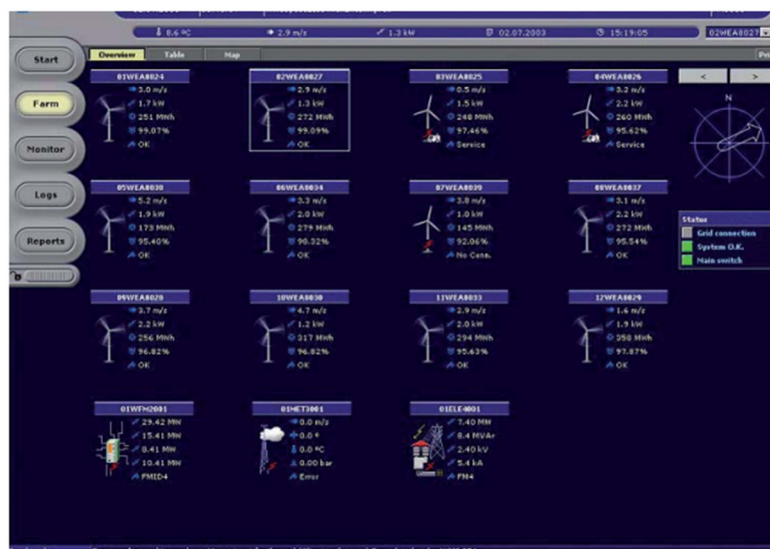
8.6 ºC 2.9 m/s 1.3 kW 02.07.2003 15:19:05 02WEA0027

Start
Farm
Monitor
Logs
Reports

Overview Table Map

01WEA0024
3.0 m/s
1.7 kW
251 MWh
99.07%
OK

02WEA0027
2.9 m/s
1.3 kW
272 MWh
99.09%
OK

03WEA0025
0.5 m/s
1.5 kW
248 MWh
97.46%
Service

04WEA0026
3.2 m/s
2.2 kW
260 MWh
95.62%
Service

< >
N

05WEA0030
5.2 m/s
1.9 kW
173 MWh
95.40%
OK

06WEA0034
3.3 m/s
2.0 kW
279 MWh
90.32%
OK

07WEA0039
3.8 m/s
1.0 kW
145 MWh
92.06%
No Conn.

08WEA0037
3.1 m/s
2.2 kW
272 MWh
95.54%
OK

Status
Grid connection
System O.K.
Main switch

09WEA0028
3.7 m/s
2.2 kW
256 MWh
96.82%
OK

10WEA0030
4.7 m/s
1.2 kW
317 MWh
96.82%
OK

11WEA0033
2.9 m/s
2.0 kW
294 MWh
95.63%
OK

12WEA0029
1.6 m/s
1.9 kW
350 MWh
97.87%
OK

01WFM2001
29.42 MW
15.41 MW
8.41 MW
10.41 MW
FMID4

01MET3001
0.0 m/s
0.0 º
0.0 ºC
0.00 bar
Error

01ELE4001
7.40 MW
8.4 MVAr
2.40 kV
5.4 kA
FN4